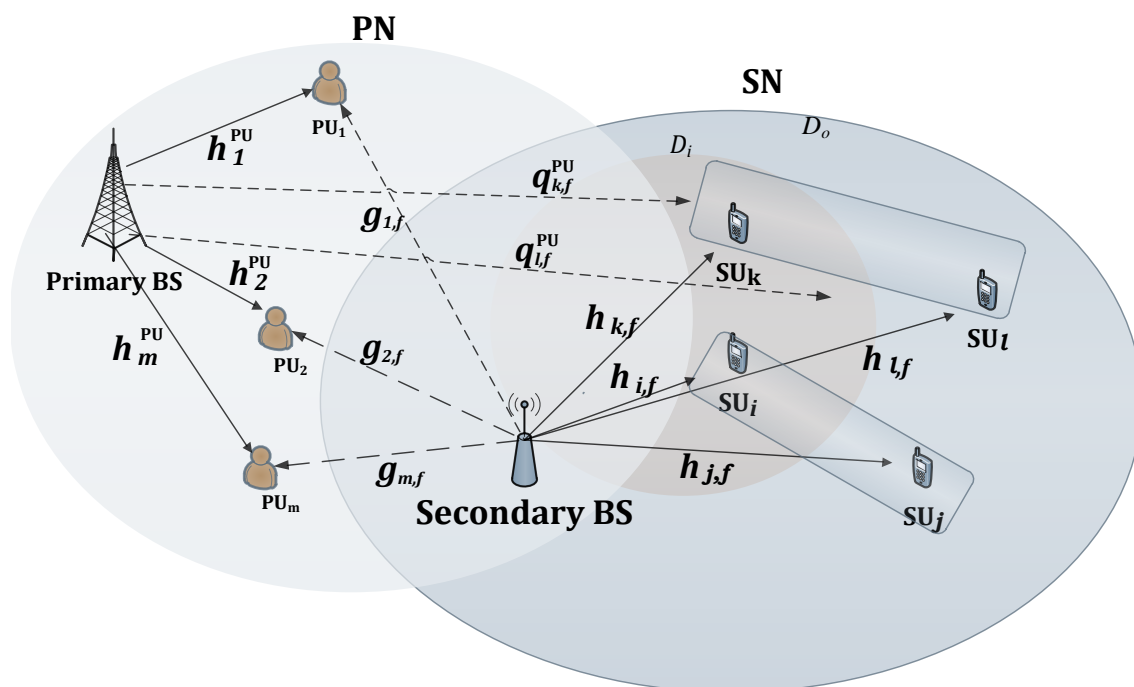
PN

SN

$PU_1$

$h_1^{PU}$

$D_o$

$D_i$

$q_{k,f}^{PU}$

$g_{1,f}$

$q_{l,f}^{PU}$

$h_2^{PU}$

Primary BS

$SU_k$

$h_{k,f}$

$h_m^{PU}$

$PU_2$

$g_{2,f}$

$SU_l$

$h_{l,f}$

$h_{i,f}$

$SU_i$

$g_{m,f}$

$h_{j,f}$

$PU_m$

Secondary BS

$SU_j$